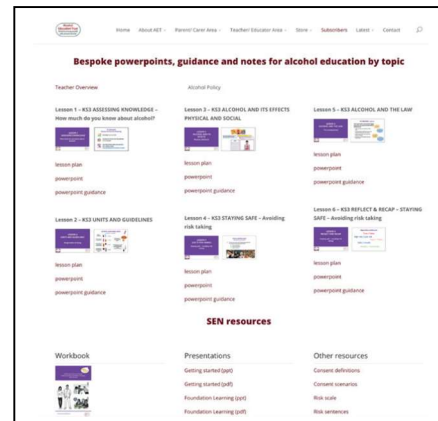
Home About AET Parent/ Carer Area Teacher/ Educator Area Store Subscribers Latest Contact

Bespoke powerpoints, guidance and notes for alcohol education by topic

Teacher Overview

Alcohol Policy

Lesson 1 – KS3 ASSESSING KNOWLEDGE – How much do you know about alcohol?

lesson plan

powerpoint

powerpoint guidance

Lesson 3 – KS3 ALCOHOL AND ITS EFFECTS PHYSICAL AND SOCIAL

lesson plan

powerpoint

powerpoint guidance

Lesson 5 – KS3 ALCOHOL AND THE LAW

lesson plan

powerpoint

powerpoint guidance

Lesson 2 – KS3 UNITS AND GUIDELINES

lesson plan

powerpoint

powerpoint guidance

Lesson 4 – KS3 STAYING SAFE – Avoiding risk taking

lesson plan

powerpoint

powerpoint guidance

Lesson 6 – KS3 REFLECT & RECAP – STAYING SAFE – Avoiding risk taking

lesson plan

powerpoint

powerpoint guidance

SEN resources

Workbook

Presentations

Getting started (ppt)

Getting started (pdf)

Foundation Learning (ppt)

Foundation Learning (pdf)

Other resources

Consent definitions

Consent scenarios

Risk scale

Risk sentences